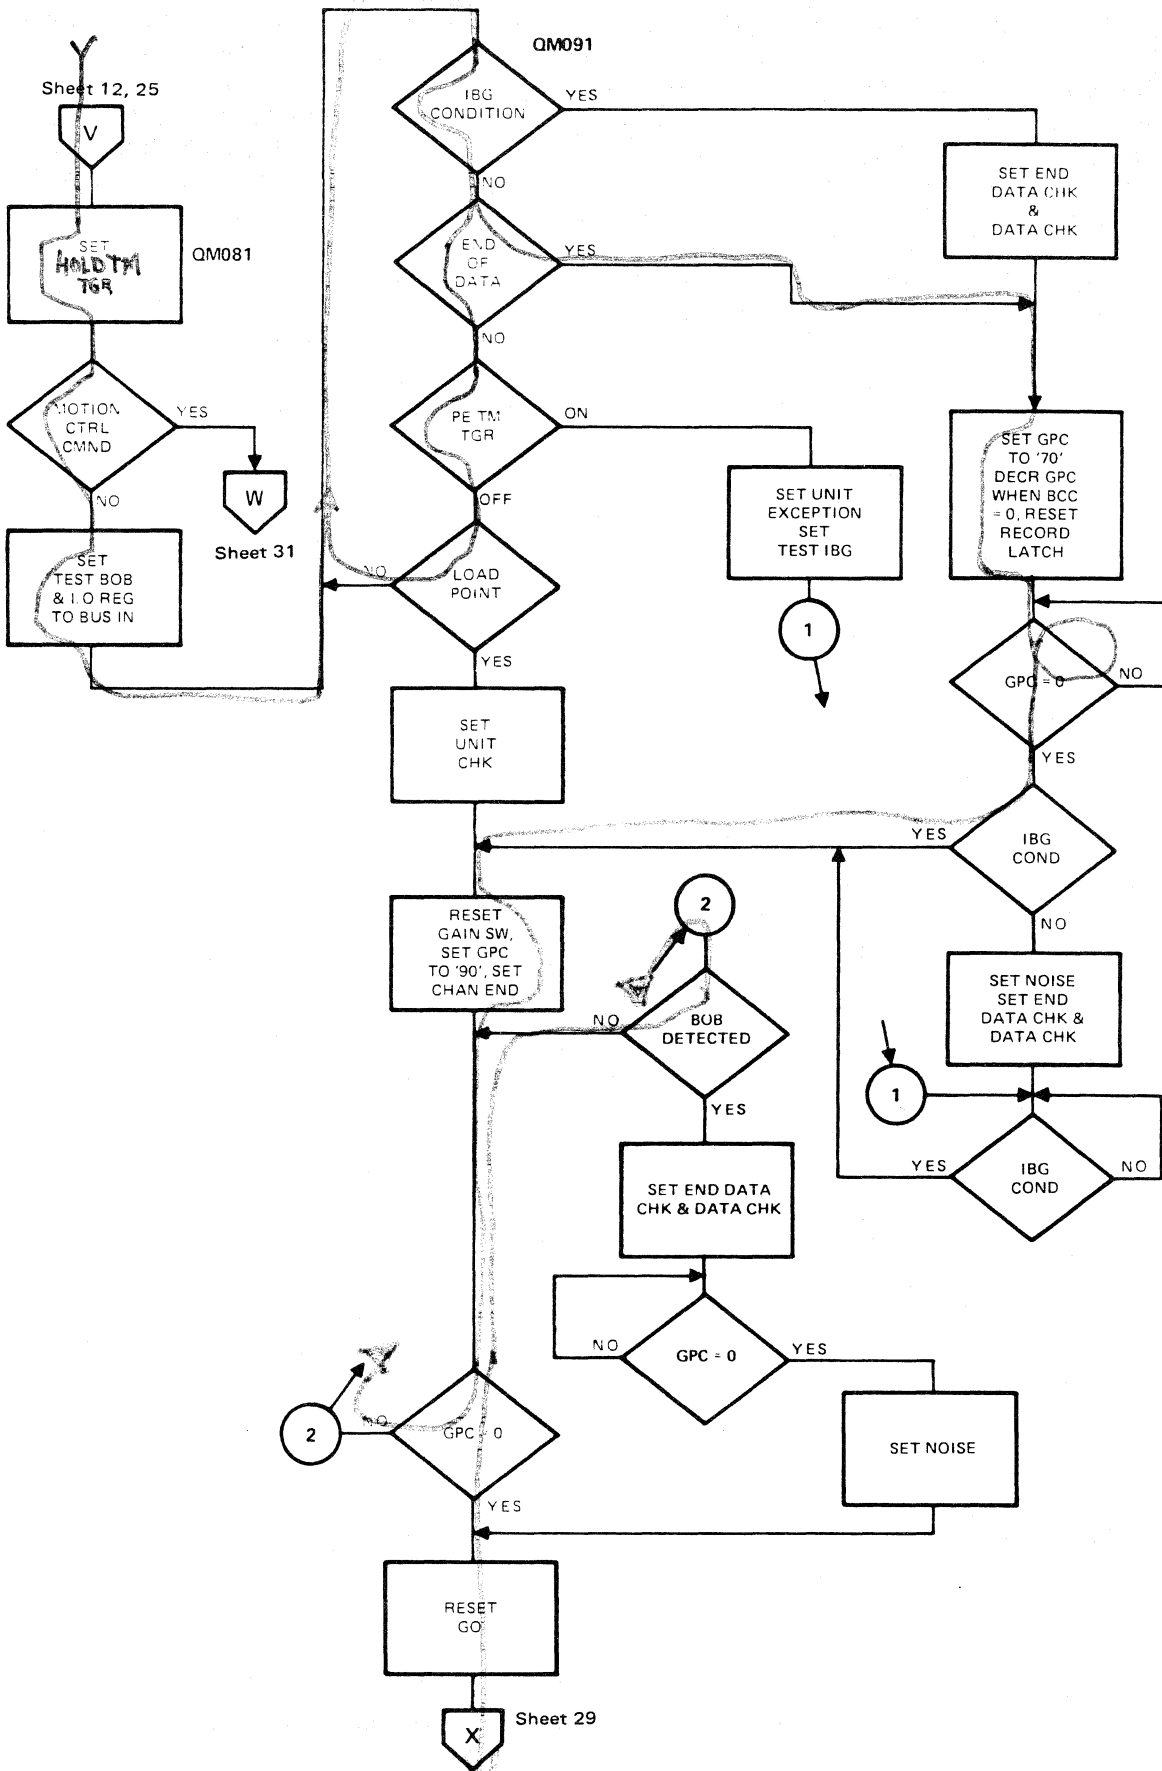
Sheet 12, 25

V

SET HOLD TM TGR

QM081

MOTION CTRL CMND

YES

W

Sheet 31

NO

SET TEST BOB & I.O REG TO BUS IN

QM091

IBG CONDITION

YES

NO

END OF DATA

YES

NO

PE TM TGR

ON

OFF

LOAD POINT

NO

YES

SET UNIT CHK

SET UNIT EXCEPTION SET TEST IBG

1

SET END DATA CHK & DATA CHK

SET GPC TO '70' DECR GPC WHEN BCC = 0, RESET RECORD LATCH

GPC = 0

NO

YES

IBG COND

YES

NO

SET NOISE SET END DATA CHK & DATA CHK

1

IBG COND

YES

NO

RESET GAIN SW, SET GPC TO '90', SET CHAN END

2

BOB DETECTED

NO

YES

SET END DATA CHK & DATA CHK

GPC = 0

NO

YES

SET NOISE

2

NO

GPC = 0

YES

RESET GO

X

Sheet 29